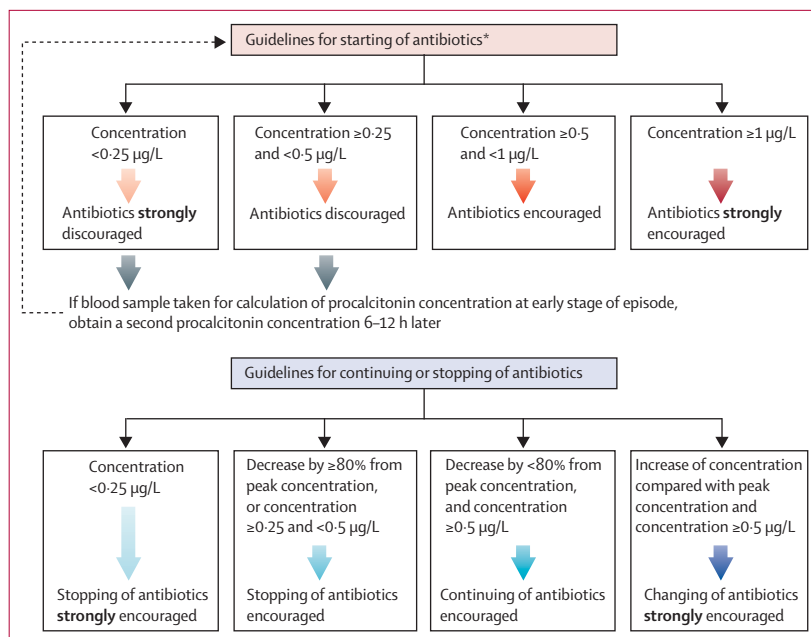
Guidelines for starting of antibiotics*

Concentration <0·25 μg/L

Antibiotics **strongly** discouraged

Concentration ≥0·25 and <0·5 μg/L

Antibiotics discouraged

Concentration ≥0·5 and <1 μg/L

Antibiotics encouraged

Concentration ≥1 μg/L

Antibiotics **strongly** encouraged

If blood sample taken for calculation of procalcitonin concentration at early stage of episode, obtain a second procalcitonin concentration 6–12 h later

Guidelines for continuing or stopping of antibiotics

Concentration <0·25 μg/L

Stopping of antibiotics **strongly** encouraged

Decrease by ≥80% from peak concentration, or concentration ≥0·25 and <0·5 μg/L

Stopping of antibiotics encouraged

Decrease by <80% from peak concentration, and concentration ≥0·5 μg/L

Continuing of antibiotics encouraged

Increase of concentration compared with peak concentration and concentration ≥0·5 μg/L

Changing of antibiotics **strongly** encouraged